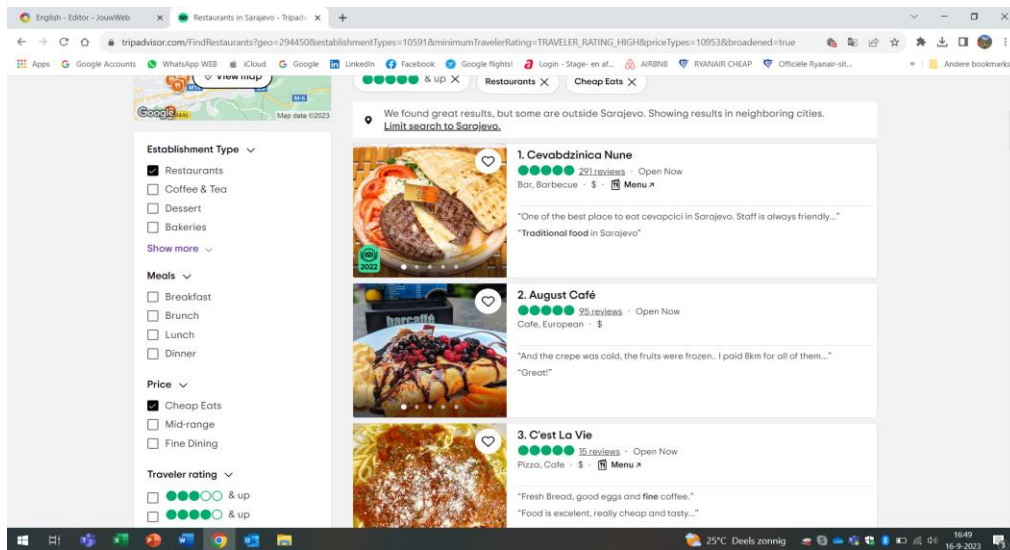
English - Editor - JouwWeb
Restaurants in Sarajevo - Tripadv
tripadvisor.com/FindRestaurants?geo=294450&establishmentTypes=10591&minimumTravelerRating=TRAVELER_RATING_HIGH&priceTypes=10953&broadened=true
Apps Google Accounts WhatsApp WEB iCloud Google LinkedIn Facebook Google flights! Login - Stage- en af... AIRBNB RYANAIR CHEAP Officiële Ryanair-sit... Andere bookmarks

View map
Map data ©2023

& up ✕ Restaurants ✕ Cheap Eats ✕

We found great results, but some are outside Sarajevo. Showing results in neighboring cities. Limit search to Sarajevo.

Establishment Type
Restaurants
Coffee & Tea
Dessert
Bakeries
Show more

Meals
Breakfast
Brunch
Lunch
Dinner

Price
Cheap Eats
Mid-range
Fine Dining

Traveler rating
& up
& up

1. Cevabdzinica Nune
291 reviews · Open Now
Bar, Barbecue · $ · Menu
"One of the best place to eat cevapcici in Sarajevo. Staff is always friendly..."
"Traditional food in Sarajevo"
2022

2. August Café
95 reviews · Open Now
Cafe, European · $
"And the crepe was cold, the fruits were frozen.. I paid 8km for all of them..."
"Great!"

3. C'est La Vie
15 reviews · Open Now
Pizza, Cafe · $ · Menu
"Fresh Bread, good eggs and fine coffee."
"Food is excelent, really cheap and tasty..."

25°C Deels zonnig 16:49 16-9-2023